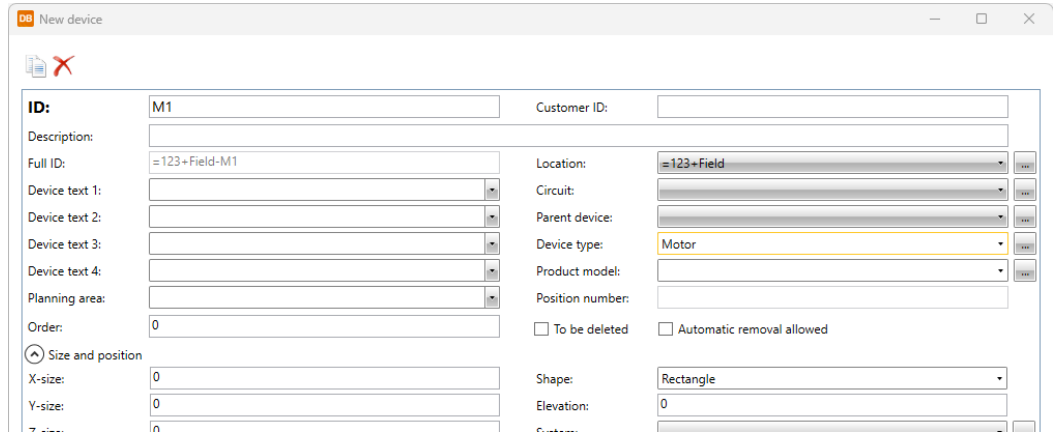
DB New device

ID: M1
Customer ID:
Description:
Full ID: =123+Field-M1
Location: =123+Field
Device text 1:
Circuit:
Device text 2:
Parent device:
Device text 3:
Device type: Motor
Device text 4:
Product model:
Planning area:
Position number:
Order: 0
To be deleted
Automatic removal allowed
Size and position
X-size: 0
Shape: Rectangle
Y-size: 0
Elevation: 0
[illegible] 0
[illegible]